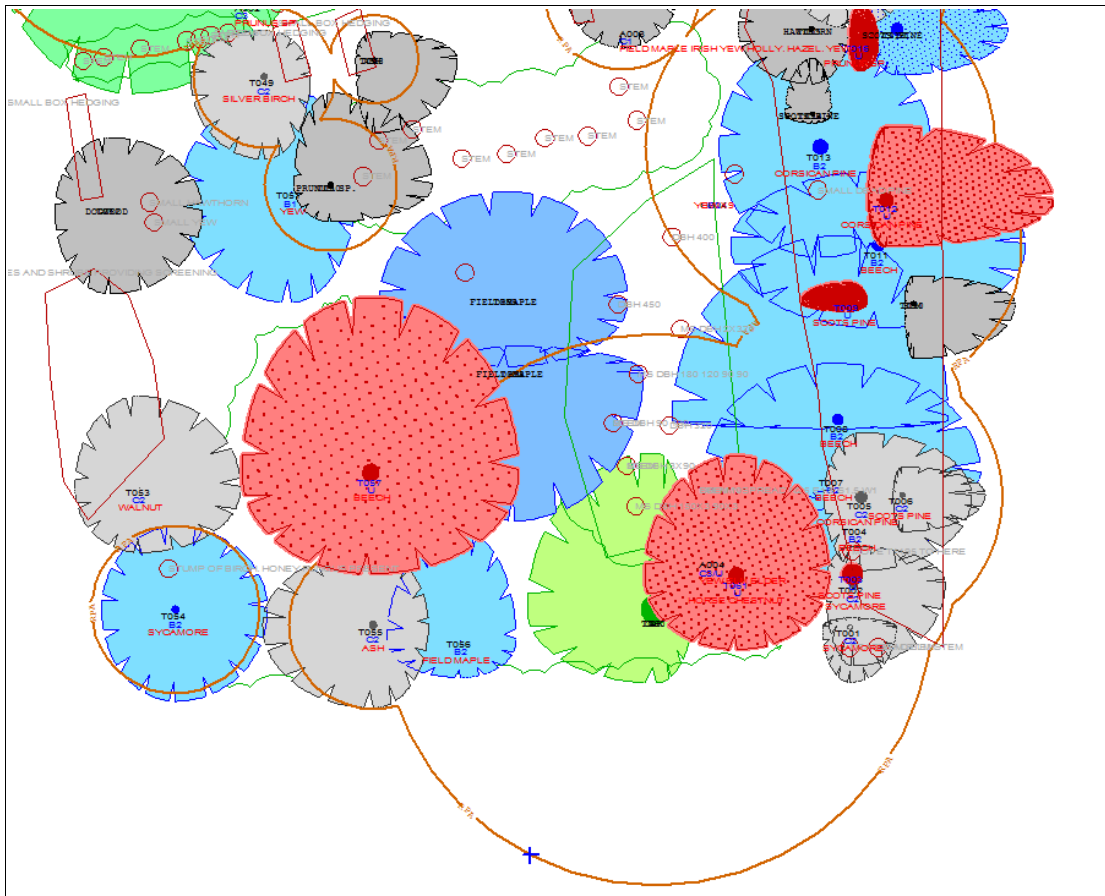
PRUNUS SP.
SMALL BOX HEDGING
STEM
T049
C2
SILVER BIRCH
SMALL BOX HEDGING
STEM
STEM
STEM
STEM
STEM
STEM
STEM
PRUNUS SP.
T050
B1
YEW
SMALL HAWTHORN
SMALL YEW
DOGWOOD
ES AND SHRUBS PROVIDING SCREENING
FIELD MAPLE
FIELD MAPLE
DBH 400
DBH 450
T057
U
BEECH
T053
C2
WALNUT
STUMP OF BIRCH HONEY
T054
B2
SYCAMORE
T055
C2
ASH
T056
B2
FIELD MAPLE
A008
FIELD MAPLE IRISH YEW HOLLY, HAZEL, YEW
HAWTHORN
SCOTS PINE
T013
B2
CORSICAN PINE
YEW
T011
B2
BEECH
T009
U
SCOTS PINE
DBH 150 120 90 90
T008
B2
BEECH
T007
BEECH
T005
C2
SCOTS PINE
T006
C2
CORSICAN PINE
T004
B2
BEECH
A004
C2/U
HORSE CHESTNUT
T002
SCOTS PINE
SYCAMORE
T001
SYCAMORE
STEM
RPA
RPA
RPA
RPA